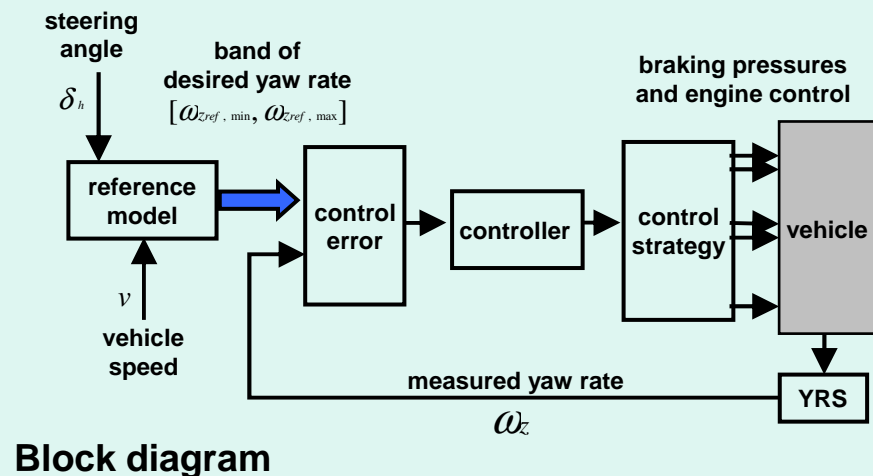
steering angle

$\delta_h$

band of desired yaw rate

$[\omega_{zref,\min}, \omega_{zref,\max}]$

braking pressures and engine control

reference model

control error

controller

control strategy

vehicle

$v$

vehicle speed

measured yaw rate

YRS

$\omega_z$

Block diagram